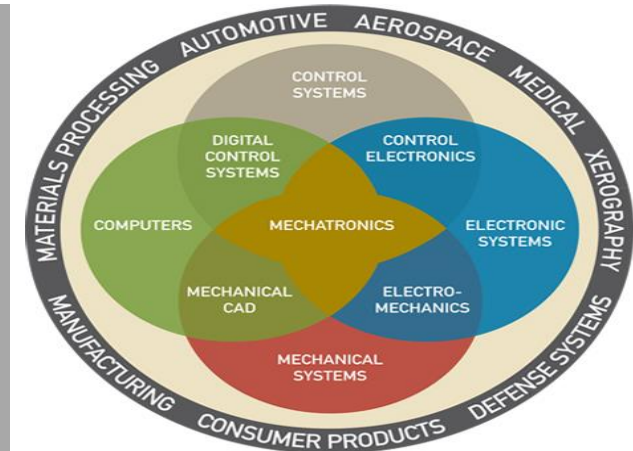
MATERIALS PROCESSING AUTOMOTIVE AEROSPACE MEDICAL XEROGRAPHY DEFENSE SYSTEMS CONSUMER PRODUCTS MANUFACTURING

CONTROL SYSTEMS

DIGITAL CONTROL SYSTEMS

CONTROL ELECTRONICS

COMPUTERS

MECHATRONICS

ELECTRONIC SYSTEMS

MECHANICAL CAD

ELECTRO-MECHANICS

MECHANICAL SYSTEMS